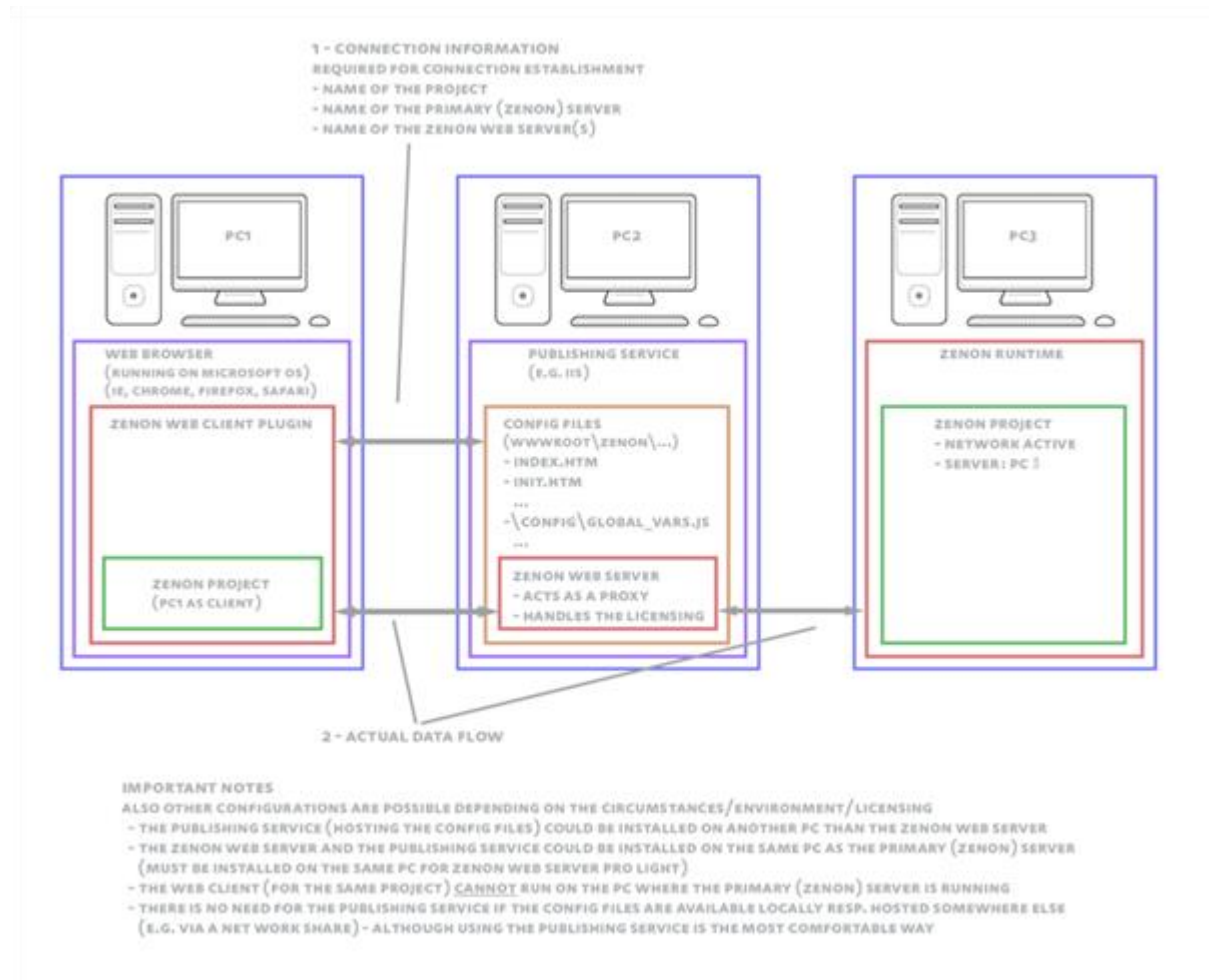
1 - CONNECTION INFORMATION
REQUIRED FOR CONNECTION ESTABLISHMENT
- NAME OF THE PROJECT
- NAME OF THE PRIMARY (ZENON) SERVER
- NAME OF THE ZENON WEB SERVER(S)

PC1

WEB BROWSER
(RUNNING ON MICROSOFT OS)
(IE, CHROME, FIREFOX, SAFARI)

ZENON WEB CLIENT PLUGIN

ZENON PROJECT
(PC1 AS CLIENT)

PC2

PUBLISHING SERVICE
(E.G. IIS)

CONFIG FILES
(WWWROOT\ZENON\...)
- INDEX.HTM
- INIT.HTM
...
-\CONFIG\GLOBAL_VARS.JS
...

ZENON WEB SERVER
- ACTS AS A PROXY
- HANDLES THE LICENSING

PC3

ZENON RUNTIME

ZENON PROJECT
- NETWORK ACTIVE
- SERVER: PC 3

2 - ACTUAL DATA FLOW

IMPORTANT NOTES
ALSO OTHER CONFIGURATIONS ARE POSSIBLE DEPENDING ON THE CIRCUMSTANCES/ENVIRONMENT/LICENSING
- THE PUBLISHING SERVICE (HOSTING THE CONFIG FILES) COULD BE INSTALLED ON ANOTHER PC THAN THE ZENON WEB SERVER
- THE ZENON WEB SERVER AND THE PUBLISHING SERVICE COULD BE INSTALLED ON THE SAME PC AS THE PRIMARY (ZENON) SERVER (MUST BE INSTALLED ON THE SAME PC FOR ZENON WEB SERVER PRO LIGHT)
- THE WEB CLIENT (FOR THE SAME PROJECT) CANNOT RUN ON THE PC WHERE THE PRIMARY (ZENON) SERVER IS RUNNING
- THERE IS NO NEED FOR THE PUBLISHING SERVICE IF THE CONFIG FILES ARE AVAILABLE LOCALLY RESP. HOSTED SOMEWHERE ELSE (E.G. VIA A NET WORK SHARE) - ALTHOUGH USING THE PUBLISHING SERVICE IS THE MOST COMFORTABLE WAY